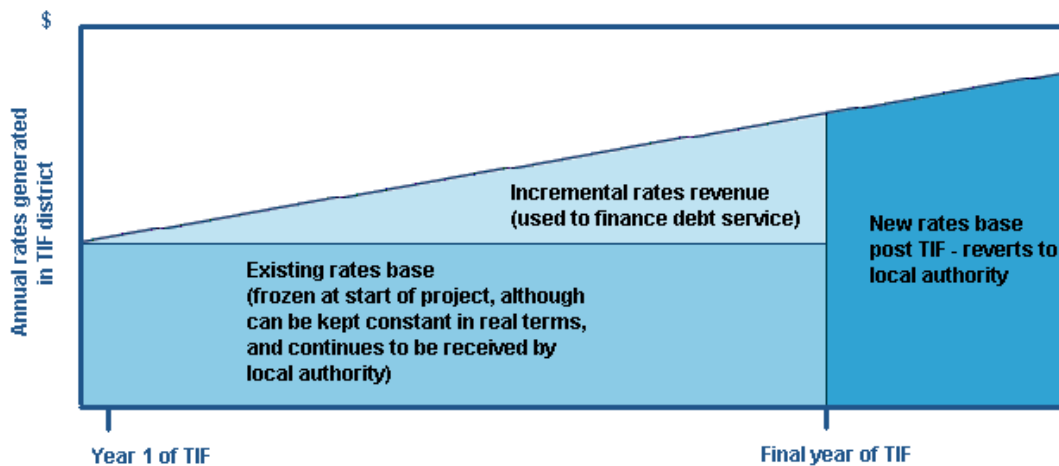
$

Annual rates generated in TIF district

Incremental rates revenue (used to finance debt service)

Existing rates base (frozen at start of project, although can be kept constant in real terms, and continues to be received by local authority)

New rates base post TIF - reverts to local authority

Year 1 of TIF

Final year of TIF